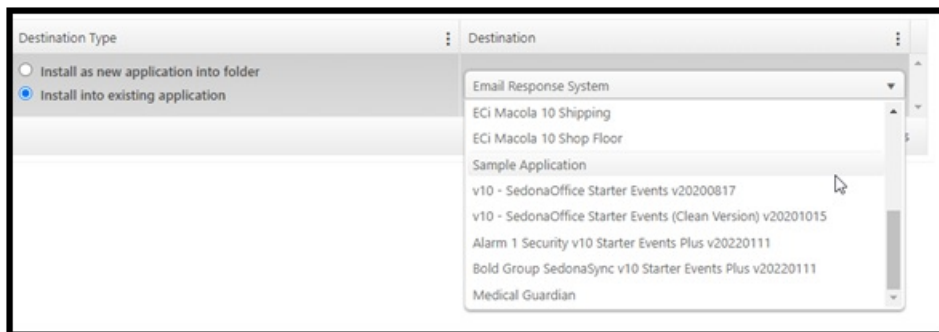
| Destination Type | Destination |
|---|---|
| Install as new application into folder<br>Install into existing application | Email Response System |

ECi Macola 10 Shipping
ECi Macola 10 Shop Floor
Sample Application
v10 - SedonaOffice Starter Events v20200817
v10 - SedonaOffice Starter Events (Clean Version) v20201015
Alarm 1 Security v10 Starter Events Plus v20220111
Bold Group SedonaSync v10 Starter Events Plus v20220111
Medical Guardian